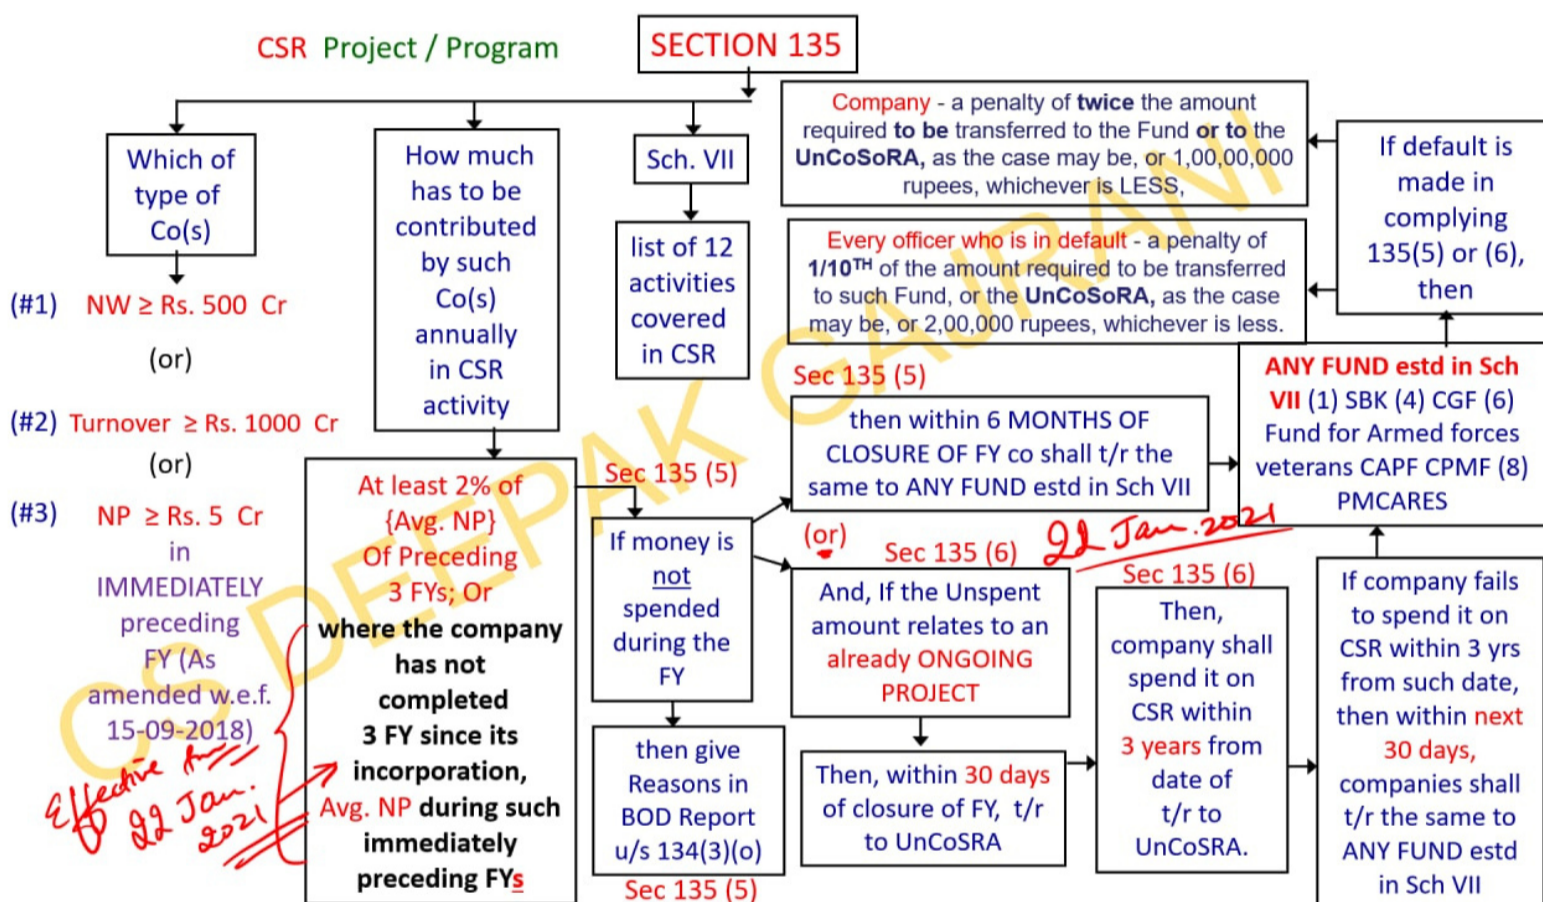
CSR Project / Program

SECTION 135

Which of type of Co(s)

(#1) NW ≥ Rs. 500 Cr

(or)

(#2) Turnover ≥ Rs. 1000 Cr

(or)

(#3) NP ≥ Rs. 5 Cr in IMMEDIATELY preceding FY (As amended w.e.f. 15-09-2018)

Effective from 22 Jan. 2021

How much has to be contributed by such Co(s) annually in CSR activity

At least 2% of {Avg. NP} Of Preceding 3 FYs; Or where the company has not completed 3 FY since its incorporation, Avg. NP during such immediately preceding FYs

Sch. VII

list of 12 activities covered in CSR

Sec 135 (5)

If money is not spended during the FY

then give Reasons in BOD Report u/s 134(3)(o)

Sec 135 (5)

Company - a penalty of twice the amount required to be transferred to the Fund or to the UnCoSoRA, as the case may be, or 1,00,00,000 rupees, whichever is LESS,

Every officer who is in default - a penalty of 1/10TH of the amount required to be transferred to such Fund, or the UnCoSoRA, as the case may be, or 2,00,000 rupees, whichever is less.

If default is made in complying 135(5) or (6), then

Sec 135 (5)

then within 6 MONTHS OF CLOSURE OF FY co shall t/r the same to ANY FUND estd in Sch VII

ANY FUND estd in Sch VII (1) SBK (4) CGF (6) Fund for Armed forces veterans CAPF CPMF (8) PMCARES

(or)

Sec 135 (6)

22 Jan. 2021

Sec 135 (6)

And, If the Unspent amount relates to an already ONGOING PROJECT

Then, within 30 days of closure of FY, t/r to UnCoSRA

Then, company shall spend it on CSR within 3 years from date of t/r to UnCoSRA.

If company fails to spend it on CSR within 3 yrs from such date, then within next 30 days, companies shall t/r the same to ANY FUND estd in Sch VII

CS DEEPAK GAURANI